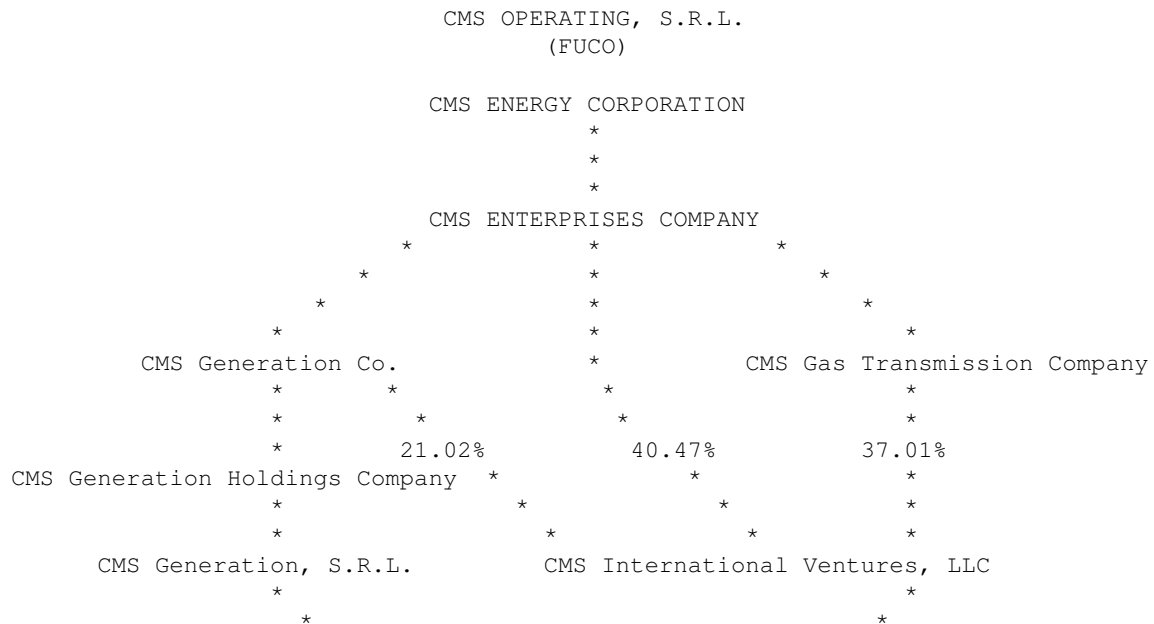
CMS OPERATING, S.R.L.
(FUCO)

CMS ENERGY CORPORATION

CMS ENTERPRISES COMPANY

CMS Generation Co.

CMS Gas Transmission Company

21.02%

40.47%

37.01%

CMS Generation Holdings Company

CMS Generation, S.R.L.

CMS International Ventures, LLC